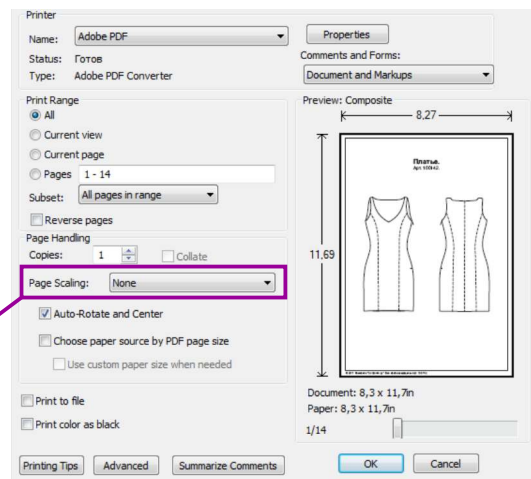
Printer

Name: Adobe PDF

Status: Готов

Type: Adobe PDF Converter

Properties

Comments and Forms:

Document and Markups

Print Range

All

Current view

Current page

Pages 1 - 14

Subset: All pages in range

Reverse pages

Page Handling

Copies: 1

Collate

Page Scaling: None

Auto-Rotate and Center

Choose paper source by PDF page size

Use custom paper size when needed

Print to file

Print color as black

Preview: Composite

8,27

11,69

Платье.

Арт. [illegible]

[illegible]

Document: 8,3 x 11,7in

Paper: 8,3 x 11,7in

1/14

Printing Tips

Advanced

Summarize Comments

OK

Cancel